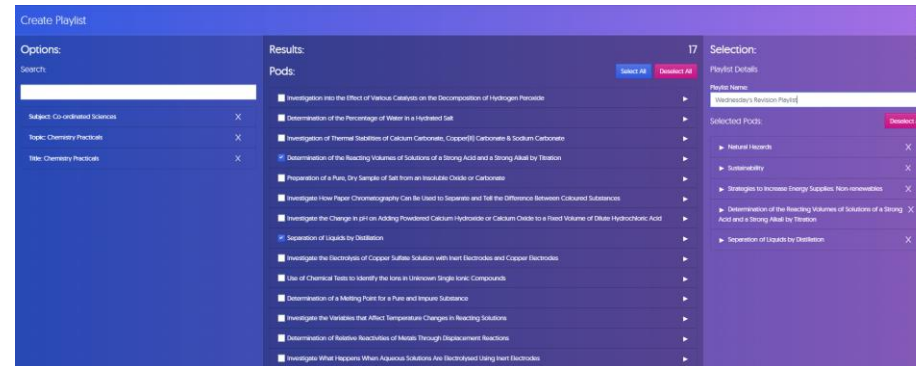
Create Playlist

Options:

Search:

Subject: Co-ordinated Sciences X

Topic: Chemistry Practicals X

Title: Chemistry Practicals X

Results: 17

Pods:

Select All Deselect All

Investigation into the Effect of Various Catalysts on the Decomposition of Hydrogen Peroxide

Determination of the Percentage of Water in a Hydrated Salt

Investigation of Thermal Stabilities of Calcium Carbonate, Copper(II) Carbonate & Sodium Carbonate

Determination of the Reacting Volumes of Solutions of a Strong Acid and a Strong Alkali by Titration

Preparation of a Pure, Dry Sample of Salt from an Insoluble Oxide or Carbonate

Investigate How Paper Chromatography Can Be Used to Separate and Tell the Difference Between Coloured Substances

Investigate the Change in pH on Adding Powdered Calcium Hydroxide or Calcium Oxide to a Fixed Volume of Dilute Hydrochloric Acid

Separation of Liquids by Distillation

Investigate the Electrolysis of Copper Sulfate Solution with Inert Electrodes and Copper Electrodes

Use of Chemical Tests to Identify the Ions in Unknown Single Ionic Compounds

Determination of a Melting Point for a Pure and Impure Substance

Investigate the Variables that Affect Temperature Changes in Reacting Solutions

Determination of Relative Reactivities of Metals Through Displacement Reactions

Investigate What Happens When Aqueous Solutions Are Electrolysed Using Inert Electrodes

Selection:

Playlist Details

Playlist Name:

Wednesday's Revision Playlist

Selected Pods:

Deselect

Natural Hazards X

Sustainability X

Strategies to Increase Energy Supplies: Non-renewables X

Determination of the Reacting Volumes of Solutions of a Strong Acid and a Strong Alkali by Titration X

Separation of Liquids by Distillation X